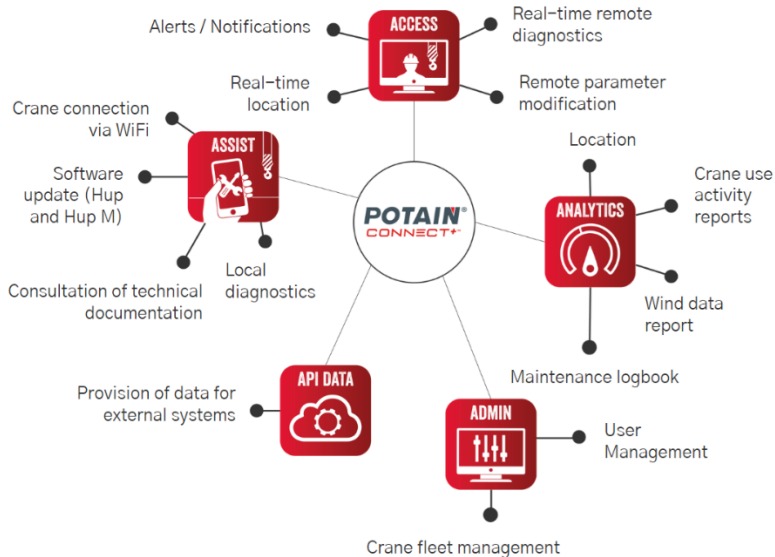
ACCESS

Alerts / Notifications

Real-time remote diagnostics

Real-time location

Remote parameter modification

ASSIST

Crane connection via WiFi

Software update (Hup and Hup M)

Consultation of technical documentation

Local diagnostics

POTAIN® CONNECT+

ANALYTICS

Location

Crane use activity reports

Wind data report

Maintenance logbook

API DATA

Provision of data for external systems

ADMIN

User Management

Crane fleet management